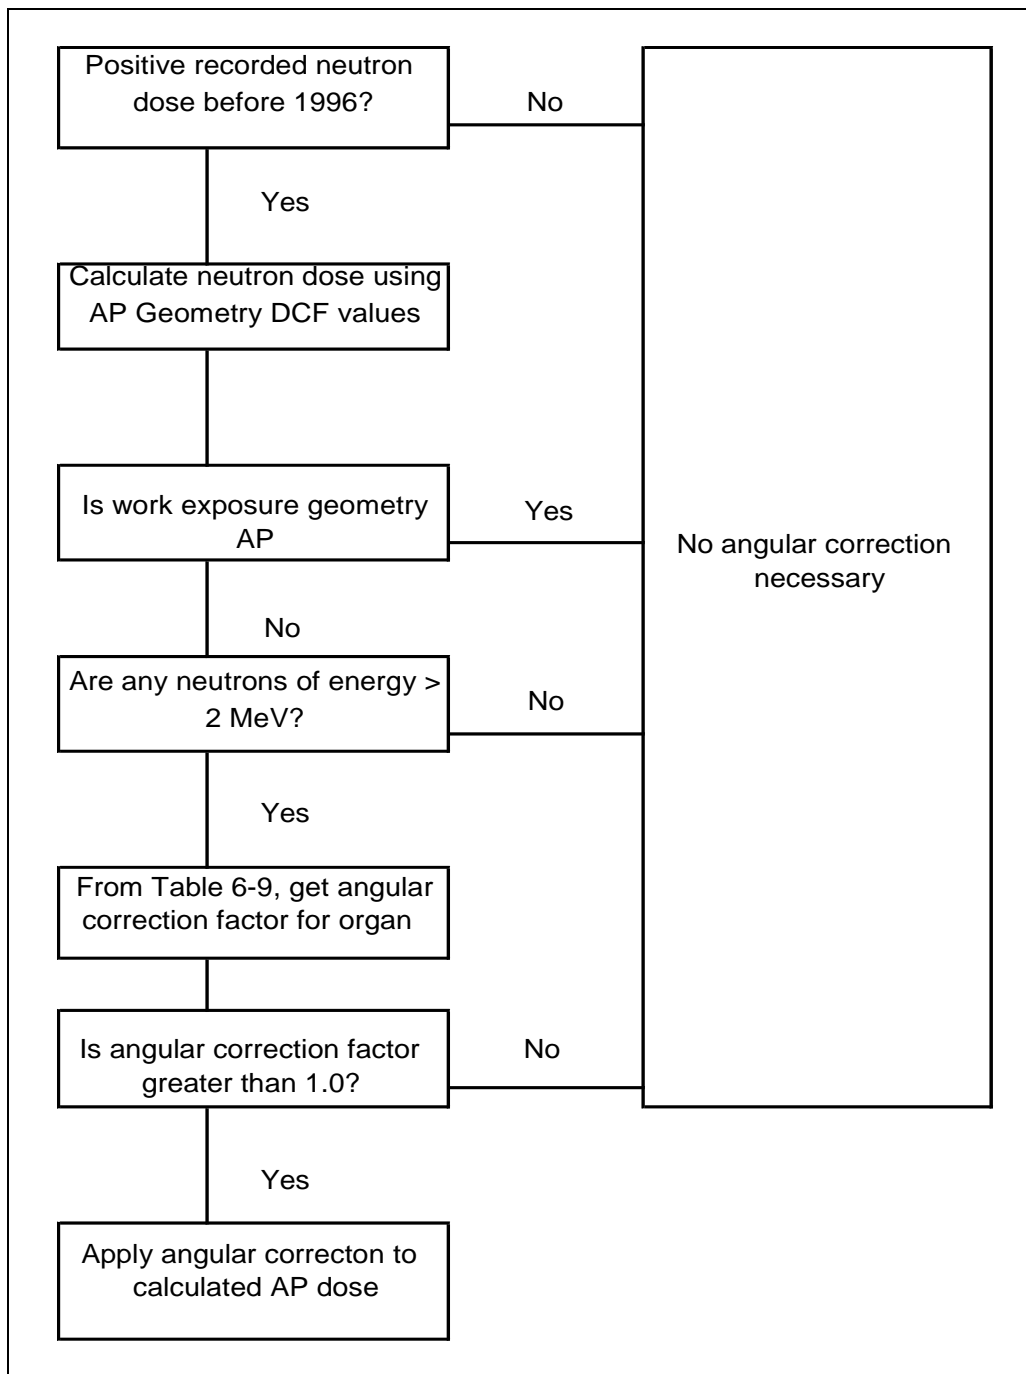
Positive recorded neutron dose before 1996?

No

Yes

Calculate neutron dose using AP Geometry DCF values

Is work exposure geometry AP

Yes

No angular correction necessary

No

Are any neutrons of energy > 2 MeV?

No

Yes

From Table 6-9, get angular correction factor for organ

Is angular correction factor greater than 1.0?

No

Yes

Apply angular correcton to calculated AP dose